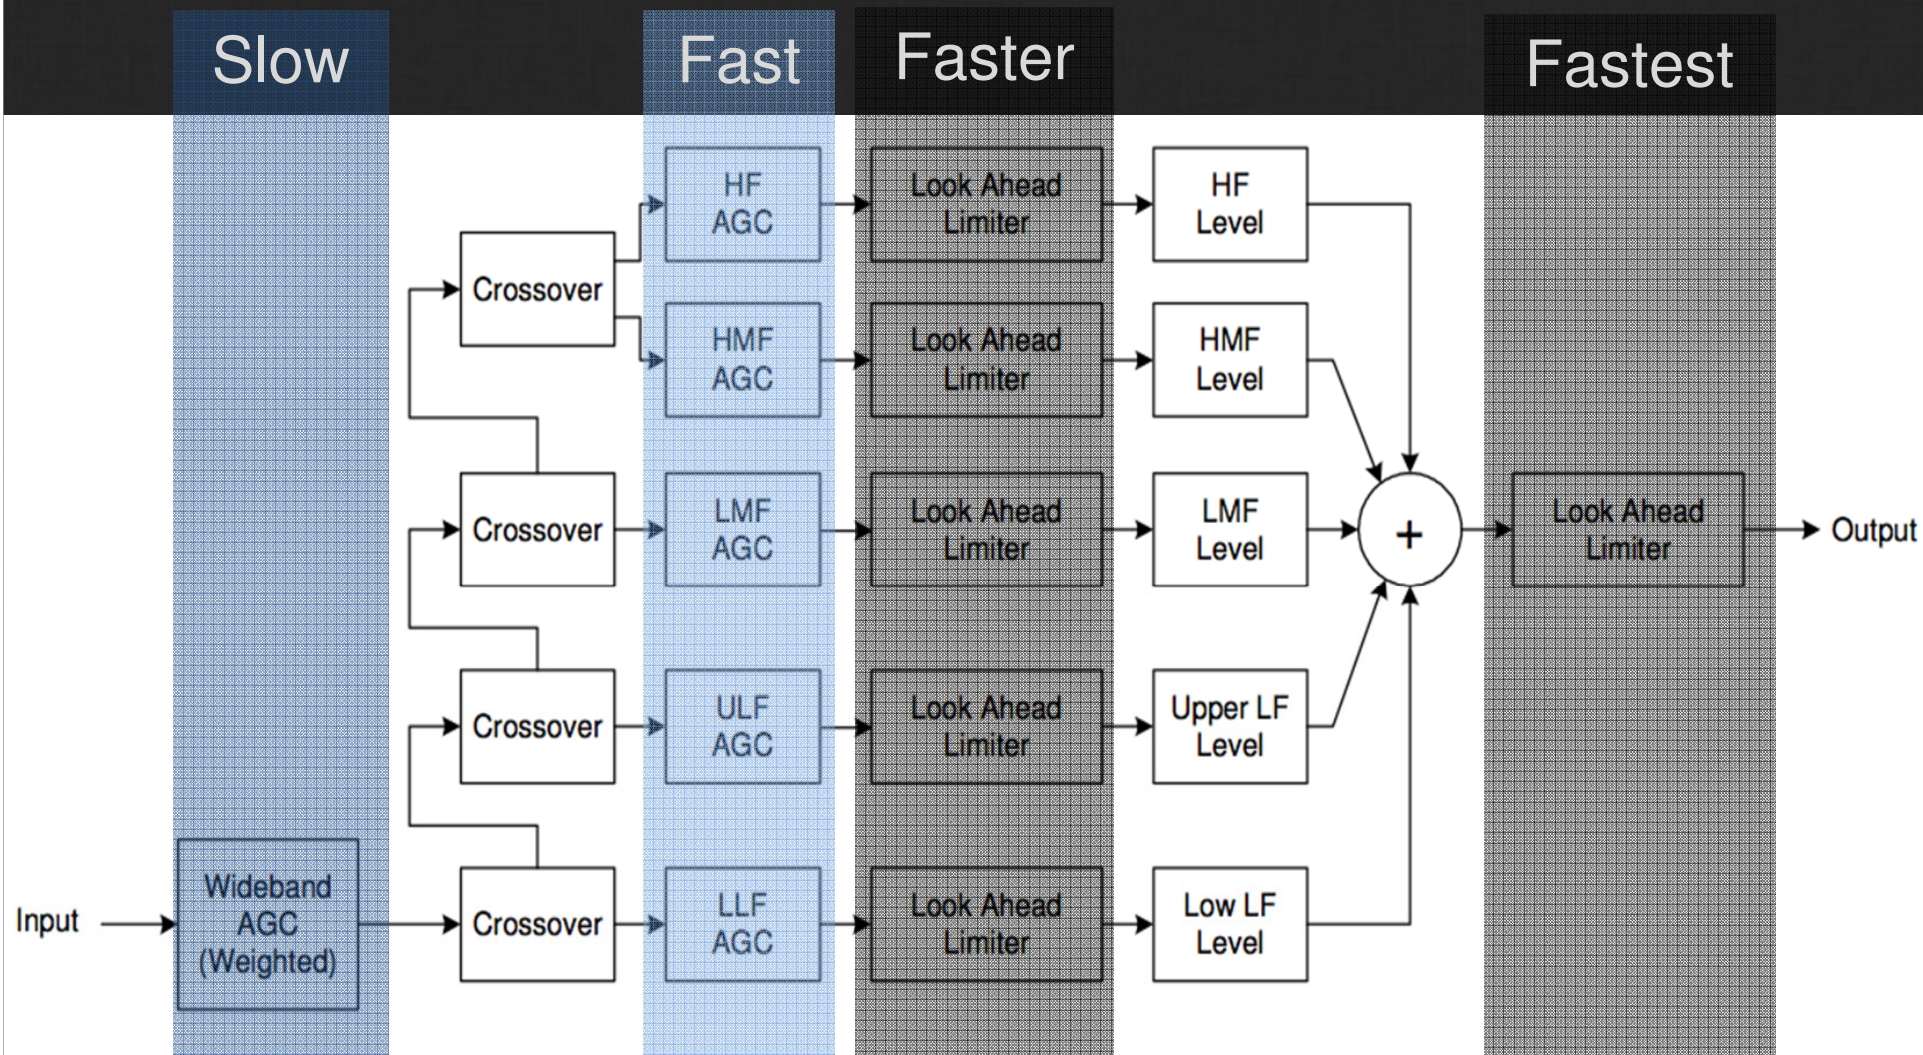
Slow

Fast

Faster

Fastest

HF AGC

Look Ahead Limiter

HF Level

Crossover

HMF AGC

Look Ahead Limiter

HMF Level

Crossover

LMF AGC

Look Ahead Limiter

LMF Level

+

Look Ahead Limiter

Output

Crossover

ULF AGC

Look Ahead Limiter

Upper LF Level

Input

Wideband AGC (Weighted)

Crossover

LLF AGC

Look Ahead Limiter

Low LF Level